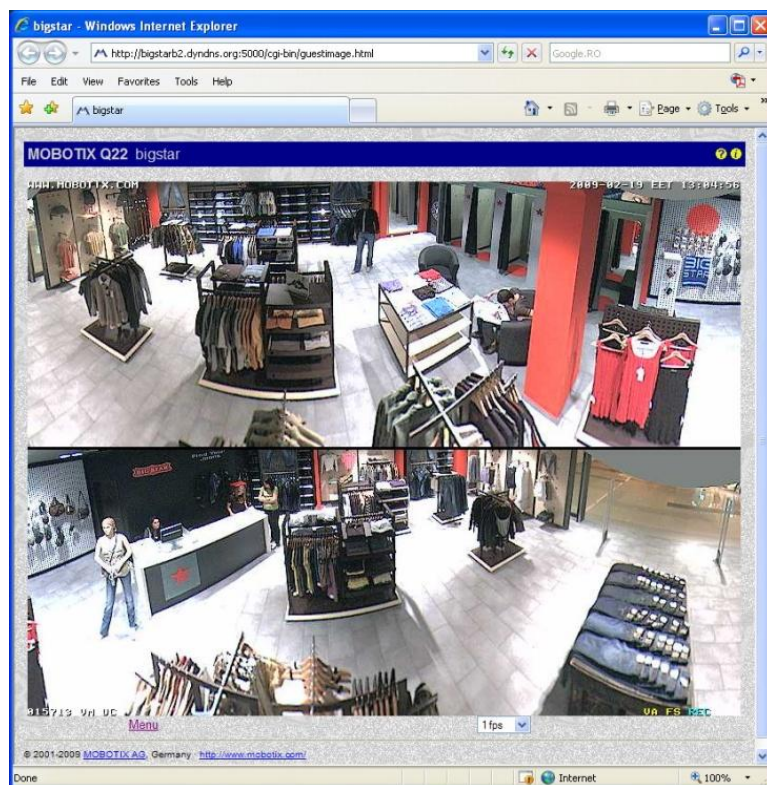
bigstar - Windows Internet Explorer

http://bigstarb2.dyndns.org:5000/cgi-bin/guestimage.html

Google.RO

File Edit View Favorites Tools Help

bigstar

Page Tools

MOBOTIX Q22 bigstar

WWW.MOBOTIX.COM

2009-02-19 EET 13:04:56

BIG STAR

015713 VH UC

VA FS REC

Menu

1fps

© 2001-2009 MOBOTIX AG, Germany · http://www.mobotix.com/

Done

Internet

100%